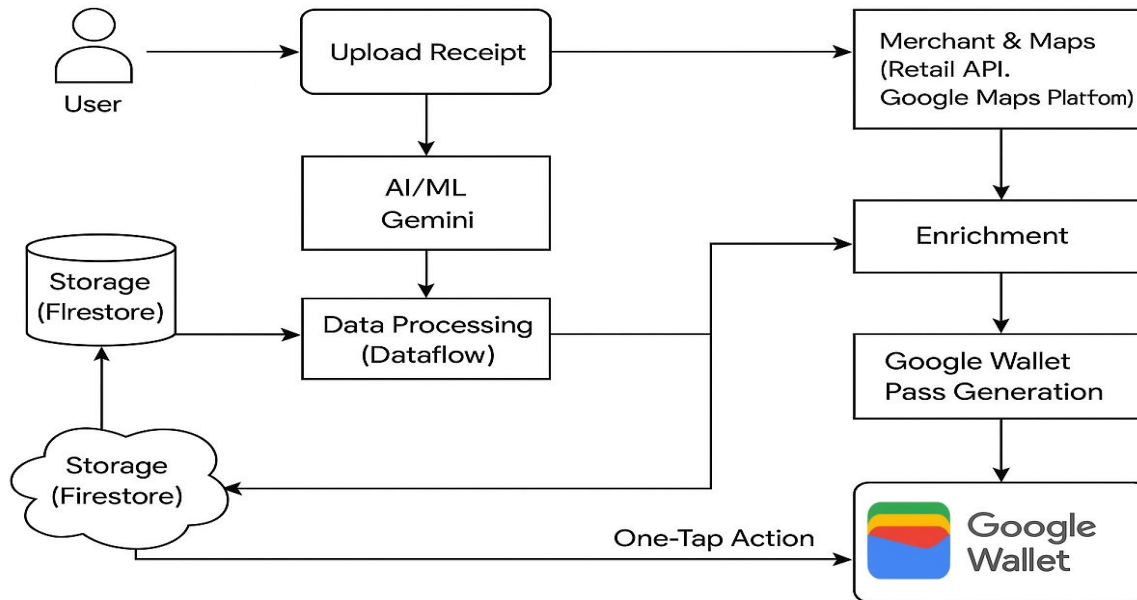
User

Upload Receipt

Merchant & Maps (Retail API. Google Maps Platfom)

AI/ML Gemini

Storage (Flrestore)

Data Processing (Dataflow)

Enrichment

Google Wallet Pass Generation

Storage (Firestore)

One-Tap Action

Google Wallet